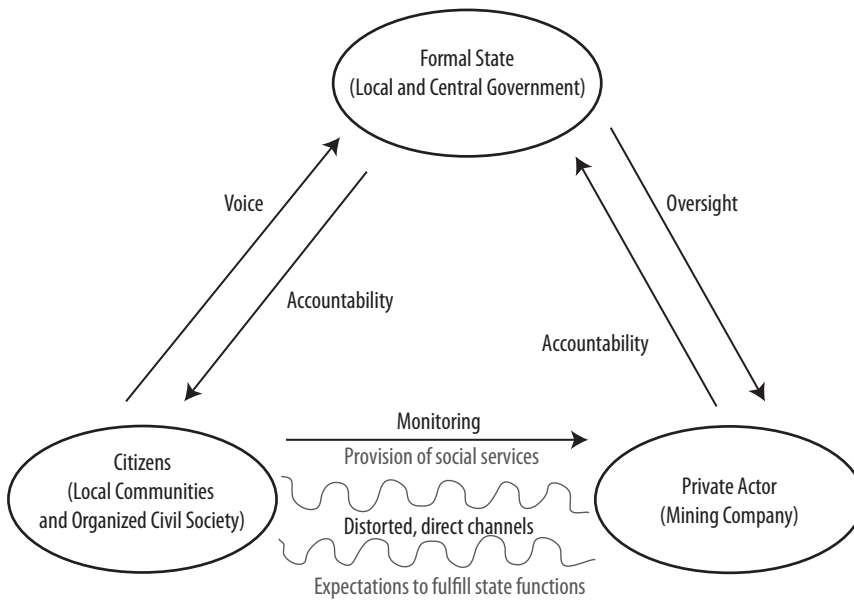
Formal State
(Local and Central Government)

Voice

Accountability

Oversight

Accountability

Citizens
(Local Communities
and Organized Civil Society)

Monitoring

Provision of social services

Distorted, direct channels

Expectations to fulfill state functions

Private Actor
(Mining Company)